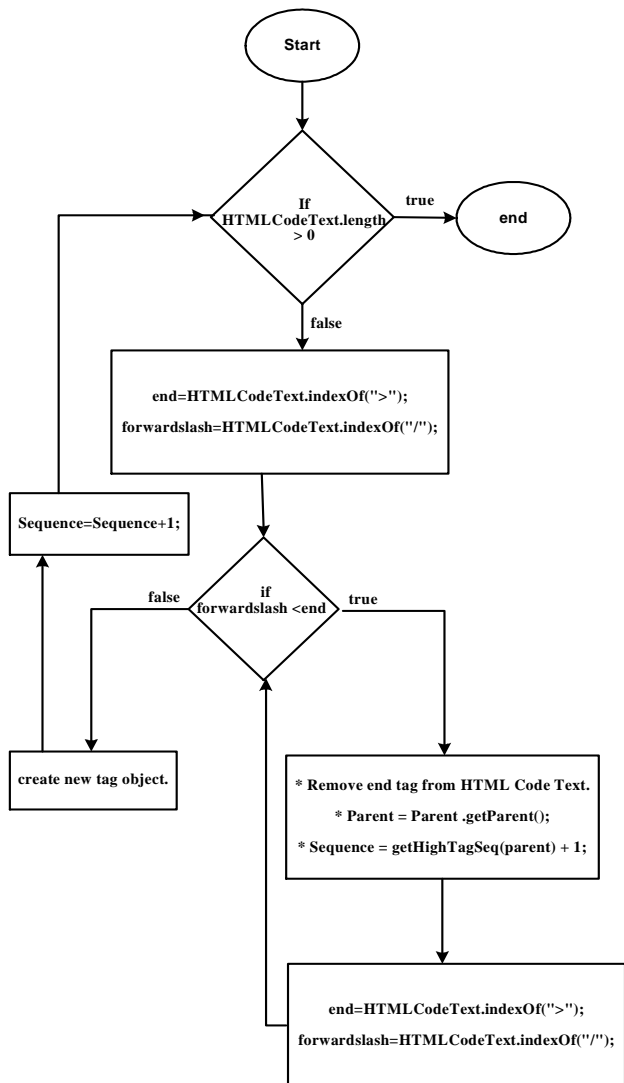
Start

If HTMLCodeText.length > 0

true

end

false

end=HTMLCodeText.indexOf(">");

forwardslash=HTMLCodeText.indexOf("/");

Sequence=Sequence+1;

if forwardslash <end

false

true

create new tag object.

* Remove end tag from HTML Code Text.

* Parent = Parent .getParent();

* Sequence = getHighTagSeq(parent) + 1;

end=HTMLCodeText.indexOf(">");

forwardslash=HTMLCodeText.indexOf("/");